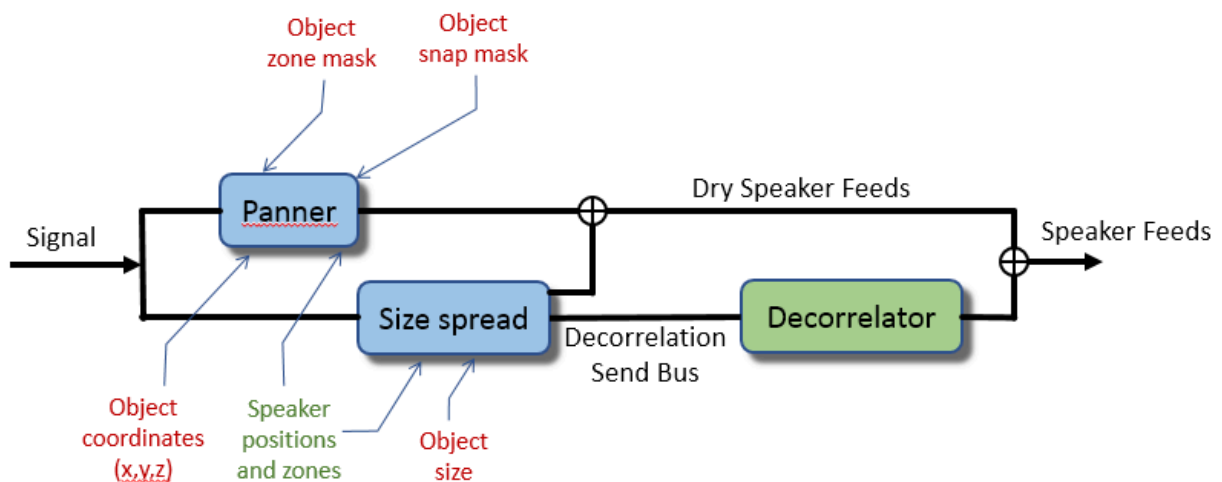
Object zone mask

Object snap mask

Signal

Panner

Dry Speaker Feeds

Speaker Feeds

Size spread

Decorrelation Send Bus

Decorrelator

Object coordinates (x,y,z)

Speaker positions and zones

Object size